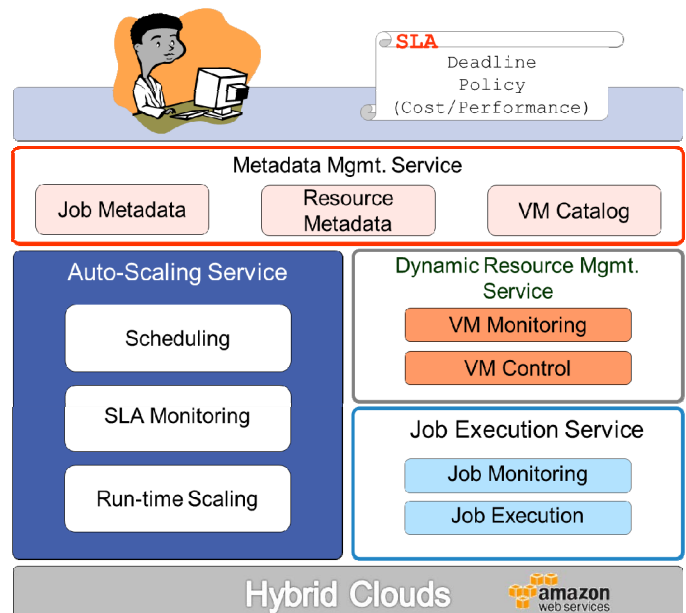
SLA
Deadline
Policy
(Cost/Performance)

Metadata Mgmt. Service

Job Metadata

Resource Metadata

VM Catalog

Auto-Scaling Service

Scheduling

SLA Monitoring

Run-time Scaling

Dynamic Resource Mgmt. Service

VM Monitoring

VM Control

Job Execution Service

Job Monitoring

Job Execution

Hybrid Clouds

amazon
web services